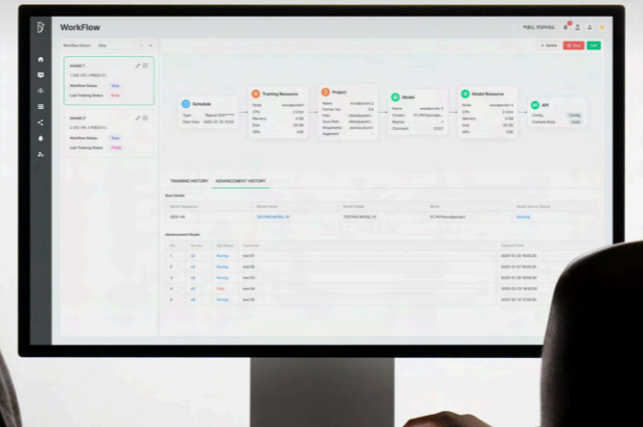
WorkFlow

Workflow Status

model 1

Workflow Status

Last Training Status

model 2

Workflow Status

Last Training Status

Schedule

Training Resource

Project

Model

Model Resource

API

TRAINING HISTORY

ADVANCEMENT HISTORY

Base Model

Advancement Model

Delete

Stop

Edit